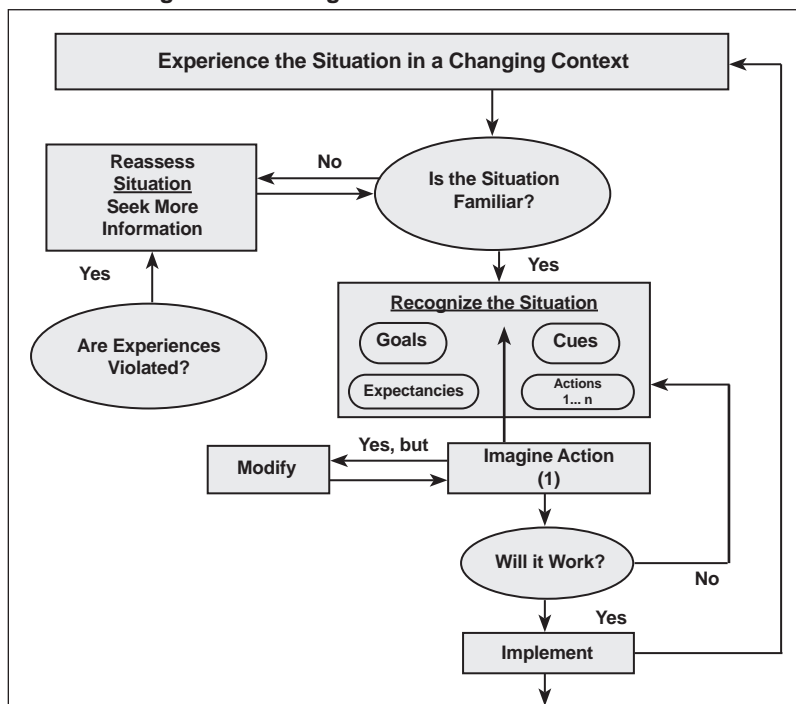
Experience the Situation in a Changing Context

Reassess Situation Seek More Information

No

Is the Situation Familiar?

Yes

Yes

Recognize the Situation

Goals

Cues

Are Experiences Violated?

Expectancies

Actions 1... n

Modify

Yes, but

Imagine Action (1)

Will it Work?

No

Yes

Implement